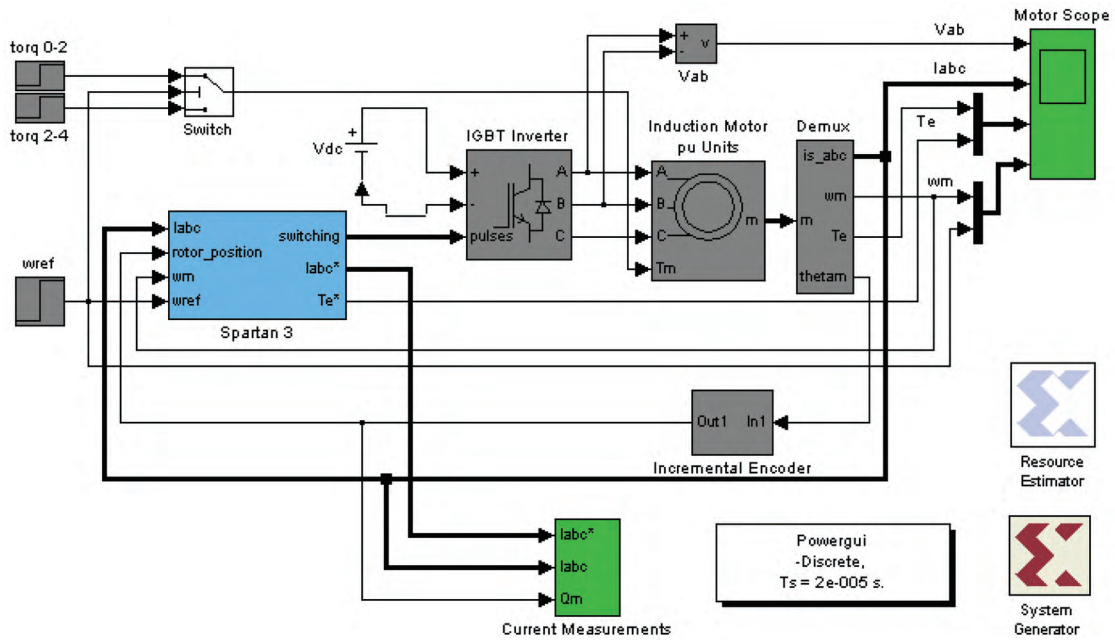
Motor Scope

torq 0-2

torq 2-4

Switch

Vab

v

Vab

Iabc

Te

wm

Vdc

IGBT Inverter

A

B

C

Induction Motor
pu Units

A

B

C

Tm

m

Demux

m

is_abc

wm

Te

thetam

wref

Iabc

rotor_position

wm

wref

switching

Iabc*

Te*

Spartan 3

Out1

In1

Incremental Encoder

Resource Estimator

Iabc*

Iabc

Qm

Current Measurements

Powergui
-Discrete,
Ts = 2e-005 s.

System Generator